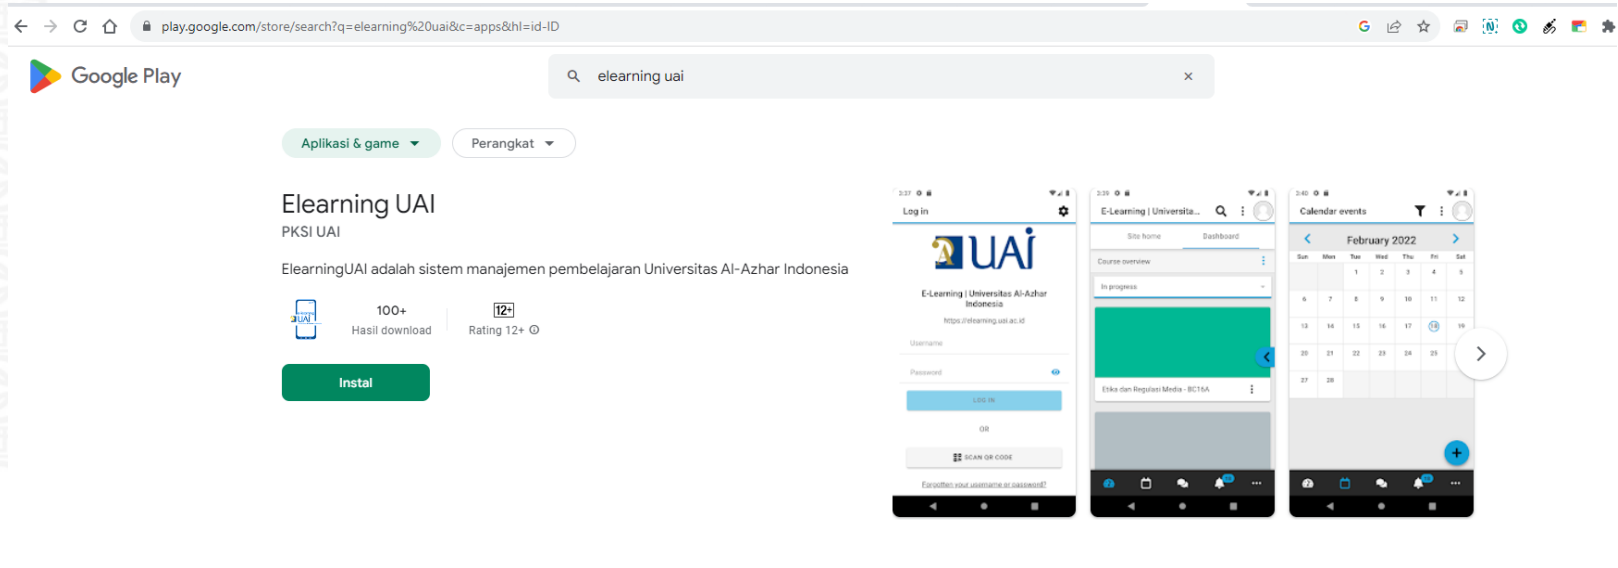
play.google.com/store/search?q=elearning%20uai&c=apps&hl=id-ID

Google Play

elearning uai

Aplikasi & game

Perangkat

Elearning UAI

PKSI UAI

ElearningUAI adalah sistem manajemen pembelajaran Universitas Al-Azhar Indonesia

100+
Hasil download

12+
Rating 12+

Instal

Log in

UAI

E-Learning | Universitas Al-Azhar Indonesia

https://elearning.uai.ac.id

Username

Password

LOG IN

OR

SCAN QR CODE

Forgotten your username or password?

E-Learning | Universita...

Site home

Dashboard

Course overview

In progress

Etika dan Regulasi Media - BC16A

Calendar events

February 2022

| Sun | Mon | Tue | Wed | Thu | Fri | Sat |
|---|---|---|---|---|---|---|
| | | 1 | 2 | 3 | 4 | 5 |
| 6 | 7 | 8 | 9 | 10 | 11 | 12 |
| 13 | 14 | 15 | 16 | 17 | 18 | 19 |
| 20 | 21 | 22 | 23 | 24 | 25 | |
| 27 | 28 | | | | | |